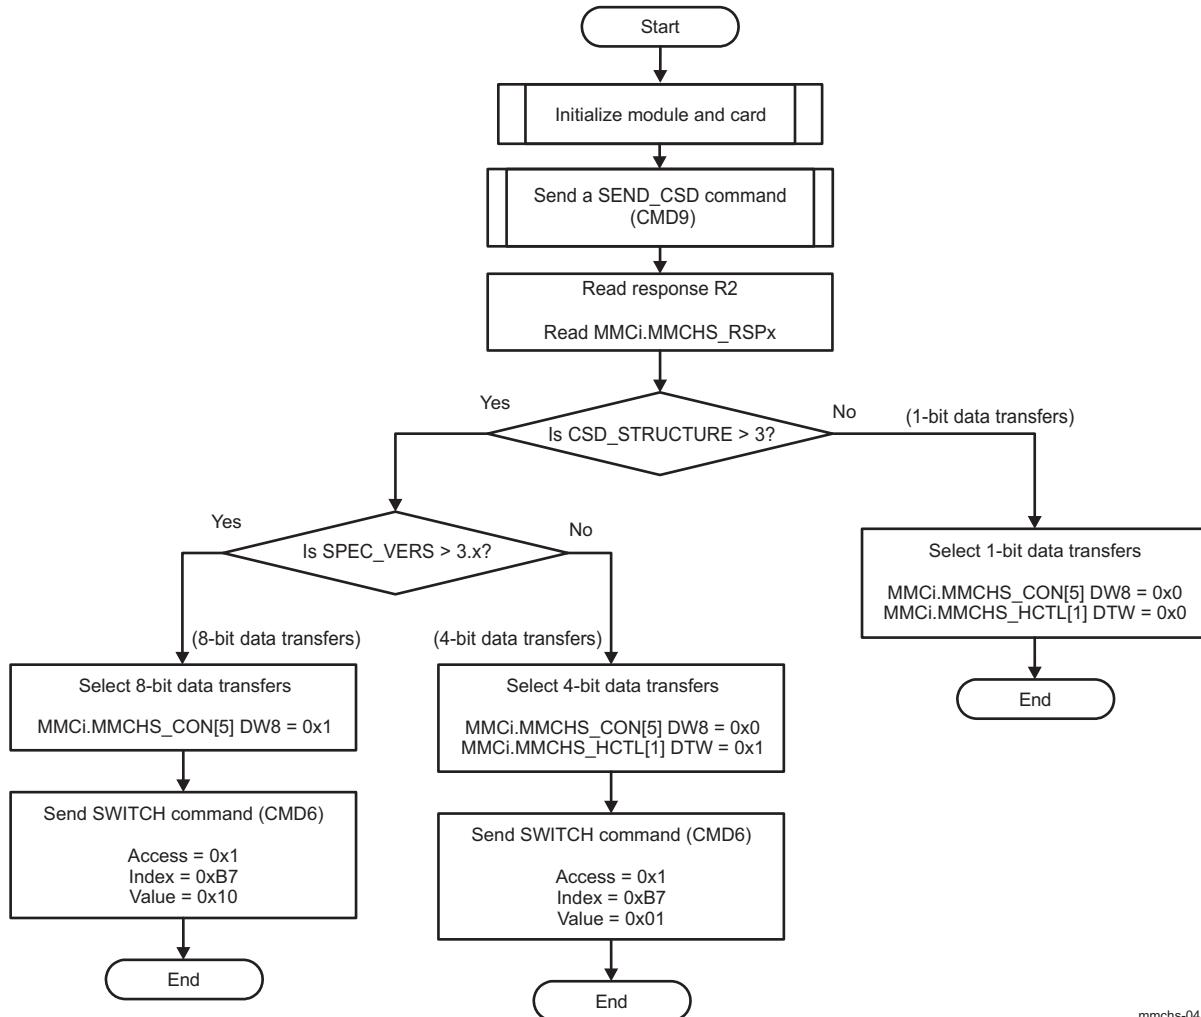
Start

Initialize module and card

Send a SEND_CSD command (CMD9)

Read response R2

Read MMCi.MMCHS_RSPx

Yes

Is CSD_STRUCTURE > 3?

No

(1-bit data transfers)

Yes

Is SPEC_VERS > 3.x?

No

Select 1-bit data transfers

MMCi.MMCHS_CON[5] DW8 = 0x0
MMCi.MMCHS_HCTL[1] DTW = 0x0

(8-bit data transfers)

(4-bit data transfers)

End

Select 8-bit data transfers

MMCi.MMCHS_CON[5] DW8 = 0x1

Select 4-bit data transfers

MMCi.MMCHS_CON[5] DW8 = 0x0
MMCi.MMCHS_HCTL[1] DTW = 0x1

Send SWITCH command (CMD6)

Access = 0x1
Index = 0xB7
Value = 0x10

Send SWITCH command (CMD6)

Access = 0x1
Index = 0xB7
Value = 0x01

End

End

mmchs-04